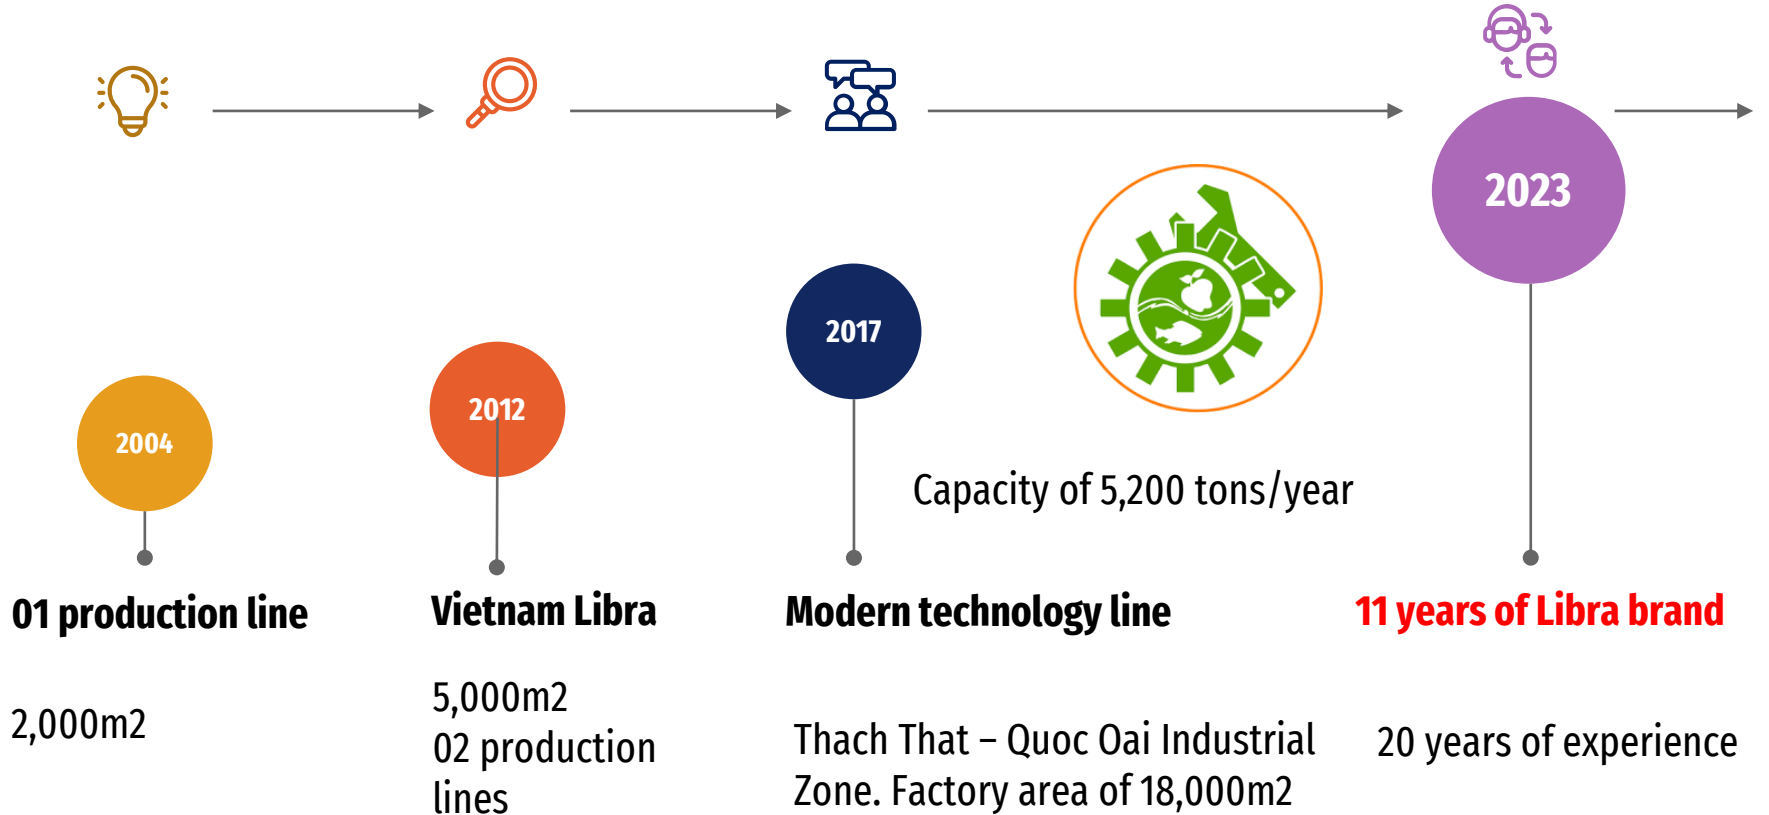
2004

01 production line

2,000m2

2012

Vietnam Libra

5,000m2
02 production lines

2017

Capacity of 5,200 tons/year

Modern technology line

Thach That – Quoc Oai Industrial Zone. Factory area of 18,000m2

2023

11 years of Libra brand

20 years of experience